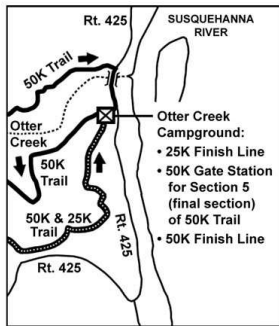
Rt. 425

SUSQUEHANNA RIVER

50K Trail

Otter Creek

50K Trail

50K & 25K Trail

Rt. 425

Rt. 425

Otter Creek Campground:
• 25K Finish Line
• 50K Gate Station for Section 5 (final section) of 50K Trail
• 50K Finish Line